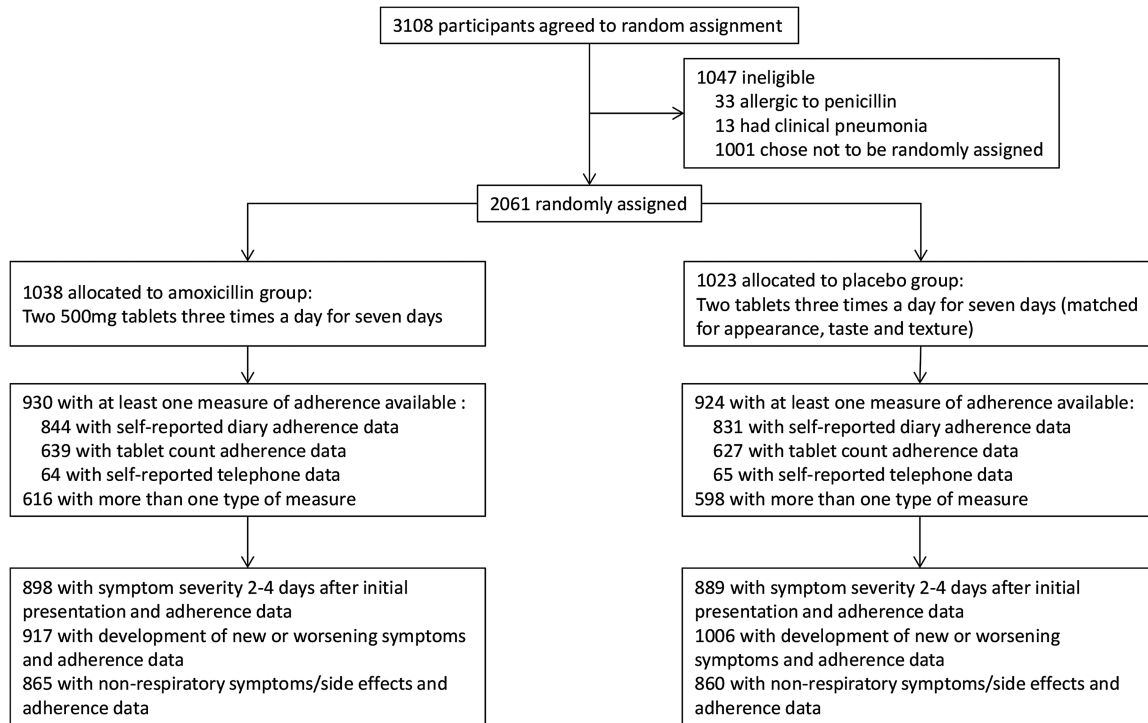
3108 participants agreed to random assignment

1047 ineligible
33 allergic to penicillin
13 had clinical pneumonia
1001 chose not to be randomly assigned

2061 randomly assigned

1038 allocated to amoxicillin group:
Two 500mg tablets three times a day for seven days

930 with at least one measure of adherence available :
844 with self-reported diary adherence data
639 with tablet count adherence data
64 with self-reported telephone data
616 with more than one type of measure

898 with symptom severity 2-4 days after initial presentation and adherence data
917 with development of new or worsening symptoms and adherence data
865 with non-respiratory symptoms/side effects and adherence data

1023 allocated to placebo group:
Two tablets three times a day for seven days (matched for appearance, taste and texture)

924 with at least one measure of adherence available:
831 with self-reported diary adherence data
627 with tablet count adherence data
65 with self-reported telephone data
598 with more than one type of measure

889 with symptom severity 2-4 days after initial presentation and adherence data
1006 with development of new or worsening symptoms and adherence data
860 with non-respiratory symptoms/side effects and adherence data